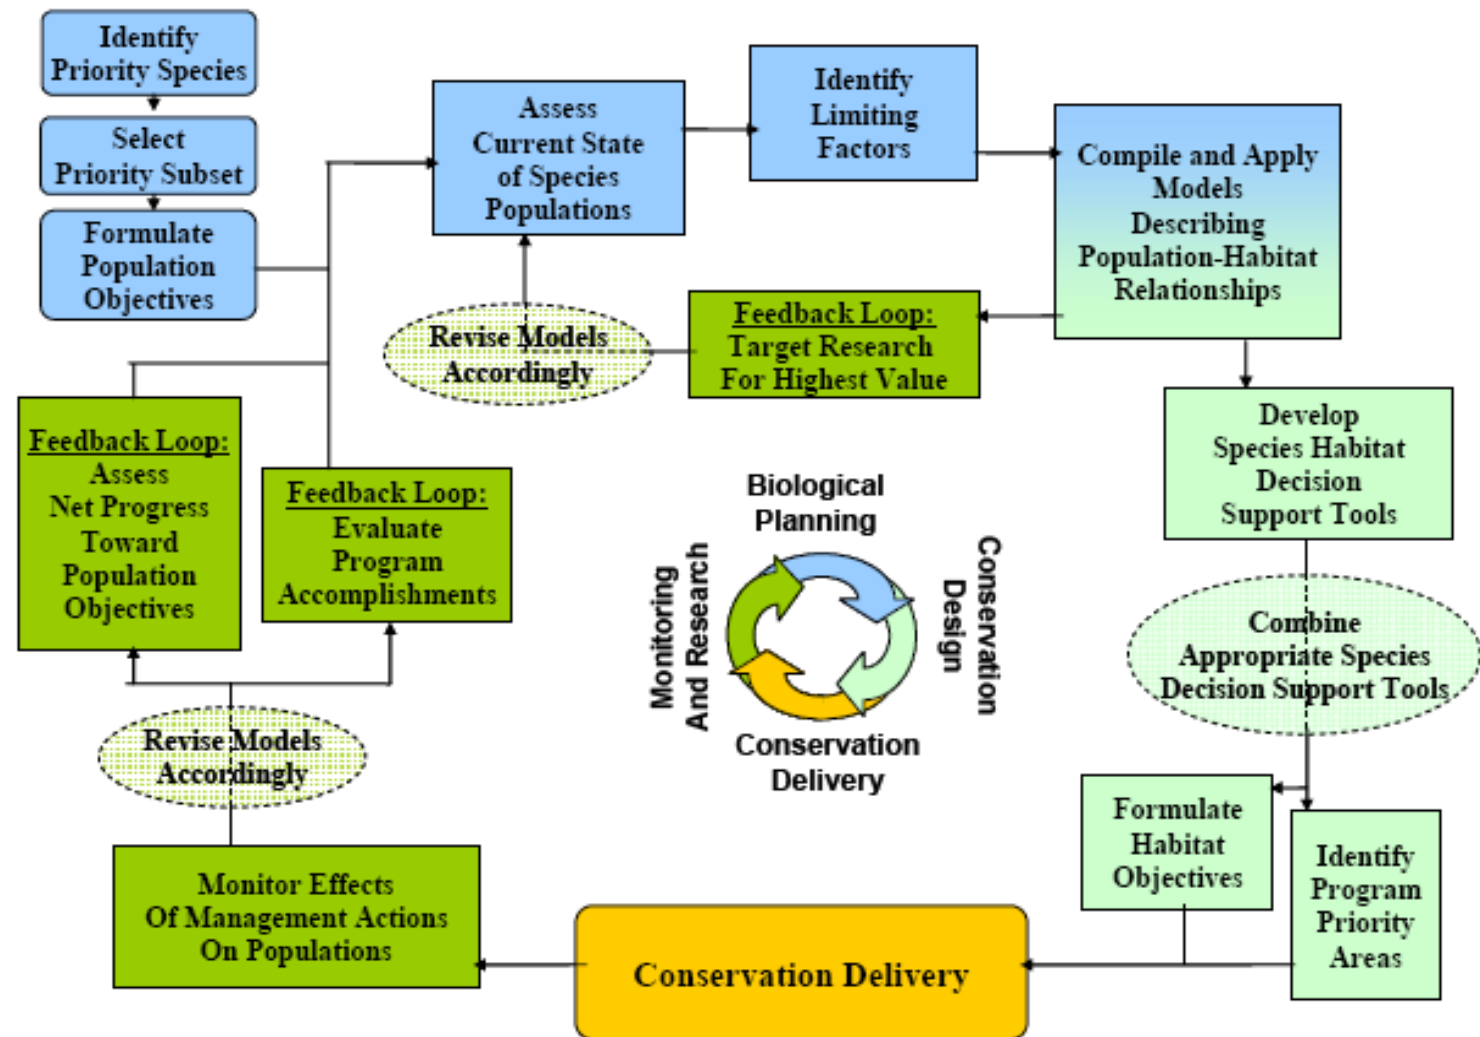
Identify Priority Species

Select Priority Subset

Formulate Population Objectives

Assess Current State of Species Populations

Identify Limiting Factors

Compile and Apply Models Describing Population-Habitat Relationships

Feedback Loop: Target Research For Highest Value

Revise Models Accordingly

Develop Species Habitat Decision Support Tools

Feedback Loop: Assess Net Progress Toward Population Objectives

Feedback Loop: Evaluate Program Accomplishments

Biological Planning

Conservation Design

Conservation Delivery

Monitoring And Research

Combine Appropriate Species Decision Support Tools

Revise Models Accordingly

Formulate Habitat Objectives

Identify Program Priority Areas

Monitor Effects Of Management Actions On Populations

Conservation Delivery